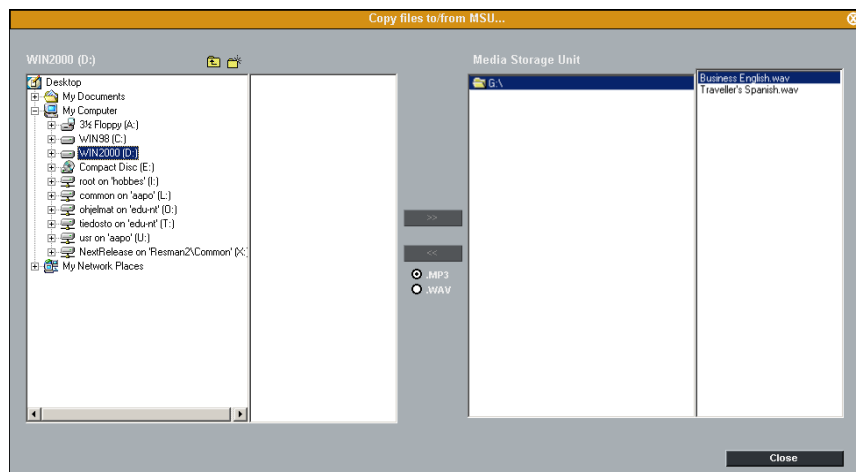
Copy files to/from MSU...

WIN2000 (D:)

Desktop
My Documents
My Computer
3½ Floppy (A:)
WIN98 (C:)
WIN2000 (D:)
Compact Disc (E:)
root on 'hobbes' (I:)
common on 'aapo' (L:)
ohjelmat on 'edu-nt' (O:)
tiedosto on 'edu-nt' (T:)
usr on 'aapo' (U:)
NextRelease on 'Resman2\Common' (X:)
My Network Places

>>

<<

.MP3
.WAV

Media Storage Unit

G:\

Business English.wav
Traveller's Spanish.wav

Close